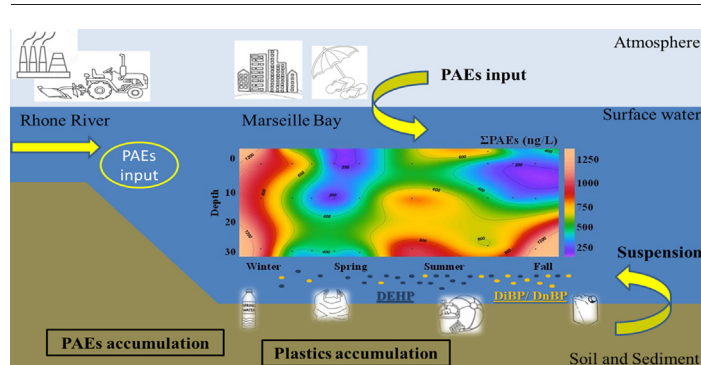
Atmosphere

PAEs input

Surface water

Rhone River

Marseille Bay

PAEs input

ΣPAEs (ng/L)

0
10
20
30

Depth

1250
1000
750
500
250

Winter
Spring
Summer
Fall

Suspension

DEHP

DiBP/ DnBP

PAEs accumulation

Plastics accumulation

Soil and Sediment